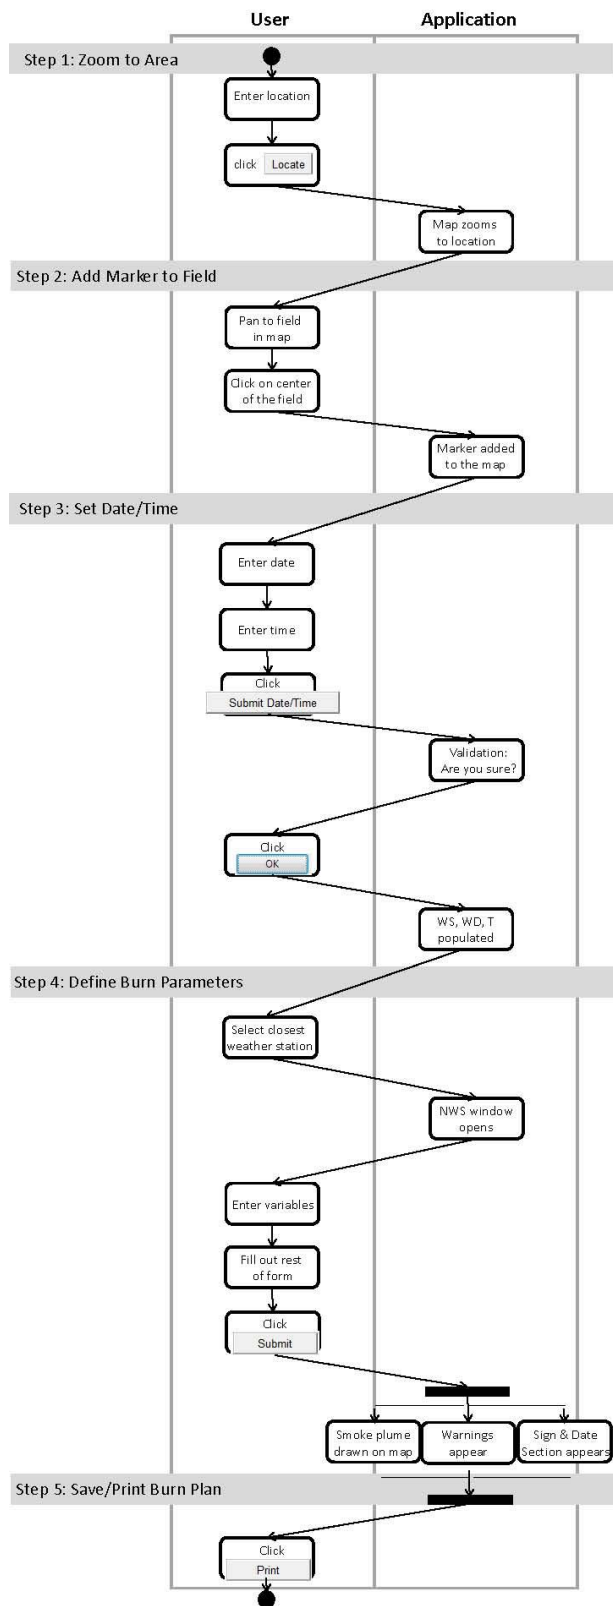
User

Application

Step 1: Zoom to Area

Enter location

click Locate

Map zooms to location

Step 2: Add Marker to Field

Pan to field in map

Click on center of the field

Marker added to the map

Step 3: Set Date/Time

Enter date

Enter time

Click Submit Date/Time

Validation: Are you sure?

Click OK

WS, WD, T populated

Step 4: Define Burn Parameters

Select closest weather station

NWS window opens

Enter variables

Fill out rest of form

Click Submit

Smoke plume drawn on map

Warnings appear

Sign & Date Section appears

Step 5: Save/Print Burn Plan

Click Print